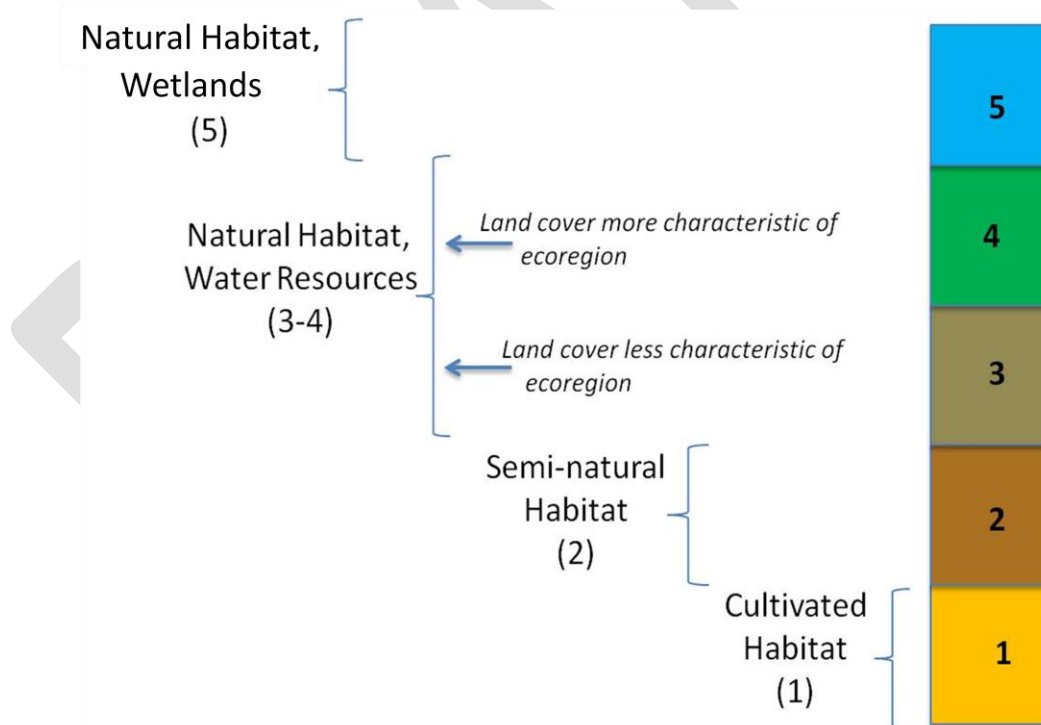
Natural Habitat, Wetlands (5)

Natural Habitat, Water Resources (3-4)

*Land cover more characteristic of ecoregion*

*Land cover less characteristic of ecoregion*

Semi-natural Habitat (2)

Cultivated Habitat (1)

5

4

3

2

1